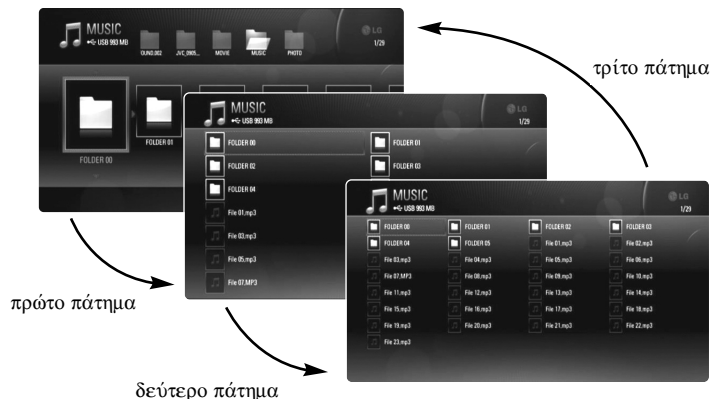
MUSIC
USB 993 MB
OUND.002 JVC_0905... MOVIE MUSIC PHOTO
LG
1/29
FOLDER 00
FOLDER 01

MUSIC
USB 993 MB
LG
1/29
FOLDER 00
FOLDER 01
FOLDER 02
FOLDER 03
FOLDER 04
File 01.mp3
File 03.mp3
File 05.mp3
File 07.MP3

MUSIC
USB 993 MB
LG
1/29

| FOLDER 00 | FOLDER 01 | FOLDER 02 | FOLDER 03 |
|---|---|---|---|
| FOLDER 04 | FOLDER 05 | File 01.mp3 | File 02.mp3 |
| File 03.mp3 | File 04.mp3 | File 05.mp3 | File 06.mp3 |
| File 07.MP3 | File 08.mp3 | File 09.mp3 | File 10.mp3 |
| File 11.mp3 | File 12.mp3 | File 13.mp3 | File 14.mp3 |
| File 15.mp3 | File 16.mp3 | File 17.mp3 | File 18.mp3 |
| File 19.mp3 | File 20.mp3 | File 21.mp3 | File 22.mp3 |
| File 23.mp3 | | | |

τρίτο πάτημα
πρώτο πάτημα
δεύτερο πάτημα